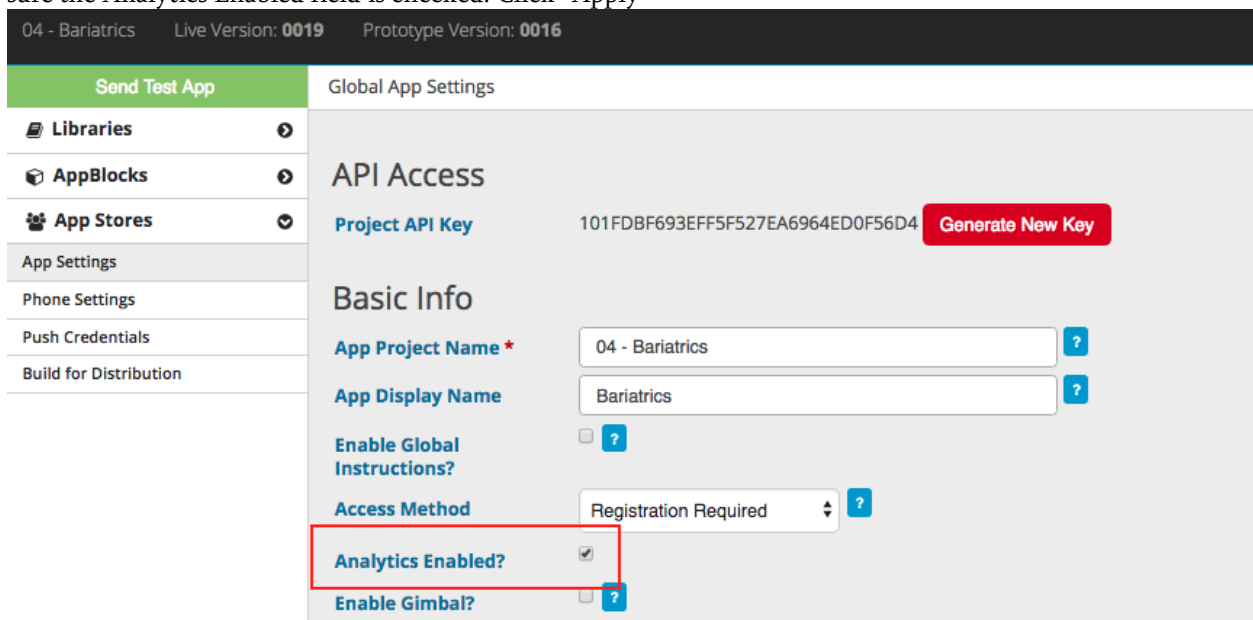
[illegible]

04 - Bariatrics Live Version: **0019** Prototype Version: **0016**

Send Test App

Global App Settings

Libraries

AppBlocks

App Stores

App Settings

Phone Settings

Push Credentials

Build for Distribution

API Access

Project API Key 101FDBF693EFF5F527EA6964ED0F56D4 Generate New Key

Basic Info

App Project Name * 04 - Bariatrics ?

App Display Name Bariatrics ?

Enable Global Instructions? ?

Access Method Registration Required ?

Analytics Enabled?

Enable Gimbal? ?